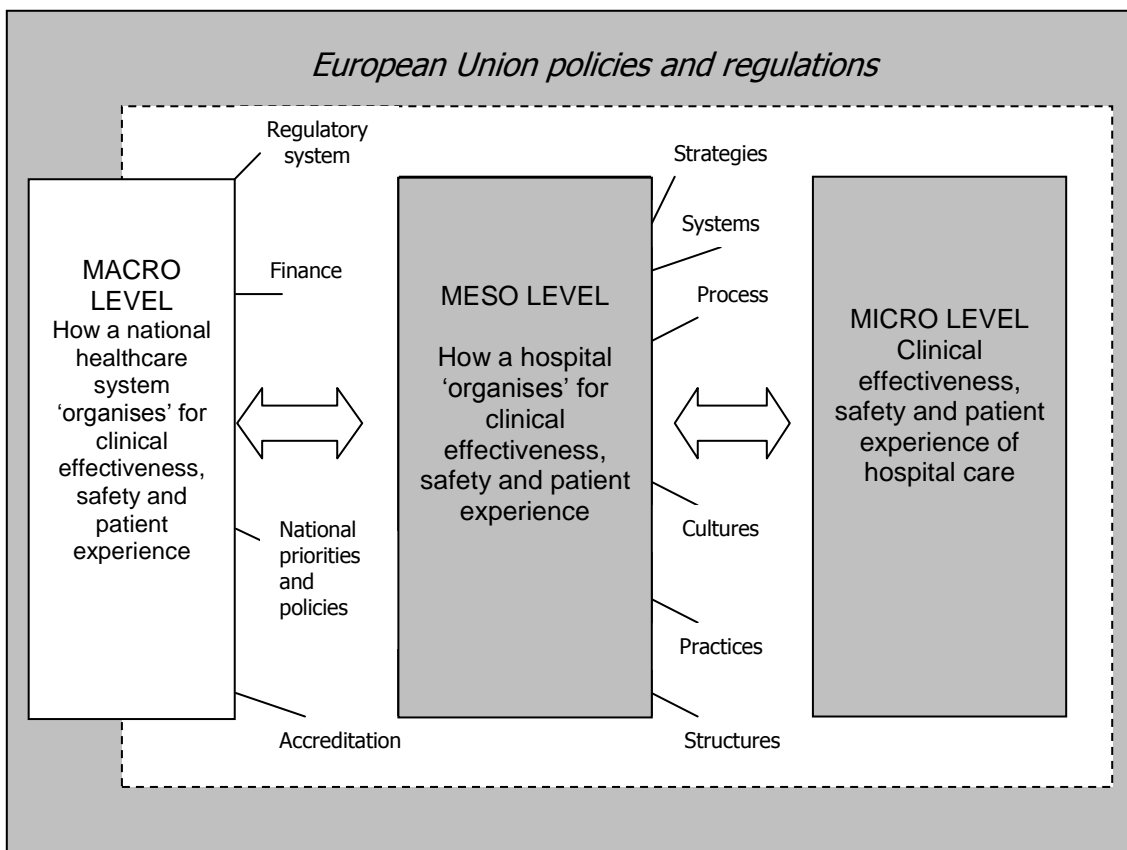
*European Union policies and regulations*

Regulatory system

Finance

National priorities and policies

Accreditation

MACRO LEVEL
How a national healthcare system 'organises' for clinical effectiveness, safety and patient experience

Strategies

Systems

Process

Cultures

Practices

Structures

MESO LEVEL

How a hospital 'organises' for clinical effectiveness, safety and patient experience

MICRO LEVEL
Clinical effectiveness, safety and patient experience of hospital care